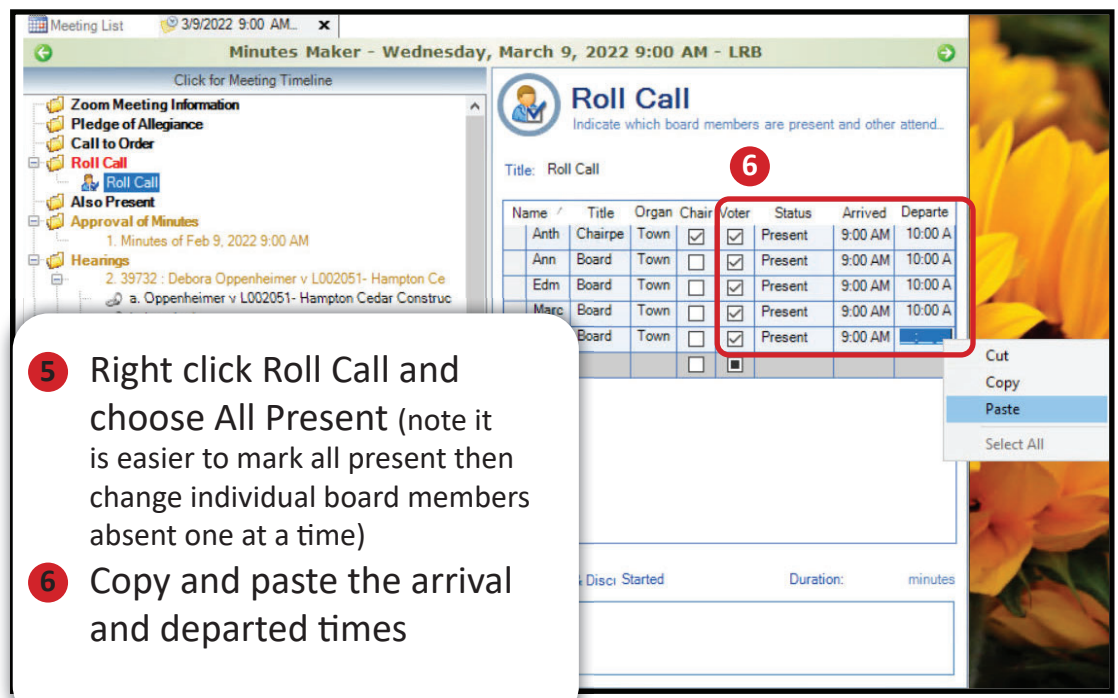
Meeting List 3/9/2022 9:00 AM... ×

Minutes Maker - Wednesday, March 9, 2022 9:00 AM - LRB

Click for Meeting Timeline

Zoom Meeting Information
Pledge of Allegiance
Call to Order
Roll Call
Roll Call
Also Present
Approval of Minutes
1. Minutes of Feb 9, 2022 9:00 AM
Hearings
2. 39732 : Debora Oppenheimer v L002051- Hampton Ce
a. Oppenheimer v L002051- Hampton Cedar Construc

Roll Call
Indicate which board members are present and other attend...

Title: Roll Call

6

| Name | Title | Organ | Chair | Voter | Status | Arrived | Departe |
|---|---|---|---|---|---|---|---|
| Anth | Chairpe | Town | ☑ | ☑ | Present | 9:00 AM | 10:00 A |
| Ann | Board | Town | ☐ | ☑ | Present | 9:00 AM | 10:00 A |
| Edm | Board | Town | ☐ | ☑ | Present | 9:00 AM | 10:00 A |
| Marc | Board | Town | ☐ | ☑ | Present | 9:00 AM | 10:00 A |
| | Board | Town | ☐ | ☑ | Present | 9:00 AM | |
| | | | ☐ | ■ | | | |

Cut
Copy
Paste
Select All

Disc Started Duration: minutes

5 Right click Roll Call and choose All Present (note it is easier to mark all present then change individual board members absent one at a time)

6 Copy and paste the arrival and departed times